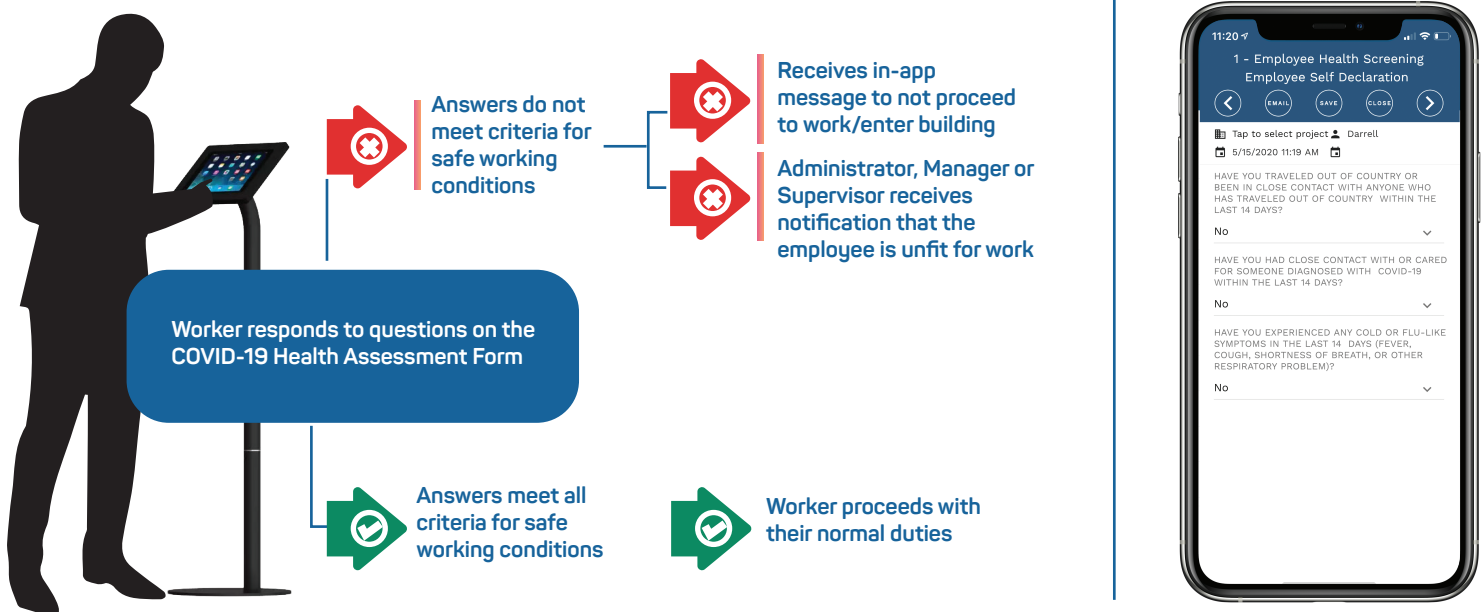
Answers do not meet criteria for safe working conditions

Receives in-app message to not proceed to work/enter building

Administrator, Manager or Supervisor receives notification that the employee is unfit for work

Worker responds to questions on the COVID-19 Health Assessment Form

Answers meet all criteria for safe working conditions

Worker proceeds with their normal duties

11:20

1 - Employee Health Screening
Employee Self Declaration

EMAIL SAVE CLOSE

Tap to select project Darrell

5/15/2020 11:19 AM

HAVE YOU TRAVELED OUT OF COUNTRY OR BEEN IN CLOSE CONTACT WITH ANYONE WHO HAS TRAVELED OUT OF COUNTRY WITHIN THE LAST 14 DAYS?

No

HAVE YOU HAD CLOSE CONTACT WITH OR CARED FOR SOMEONE DIAGNOSED WITH COVID-19 WITHIN THE LAST 14 DAYS?

No

HAVE YOU EXPERIENCED ANY COLD OR FLU-LIKE SYMPTOMS IN THE LAST 14 DAYS (FEVER, COUGH, SHORTNESS OF BREATH, OR OTHER RESPIRATORY PROBLEM)?

No